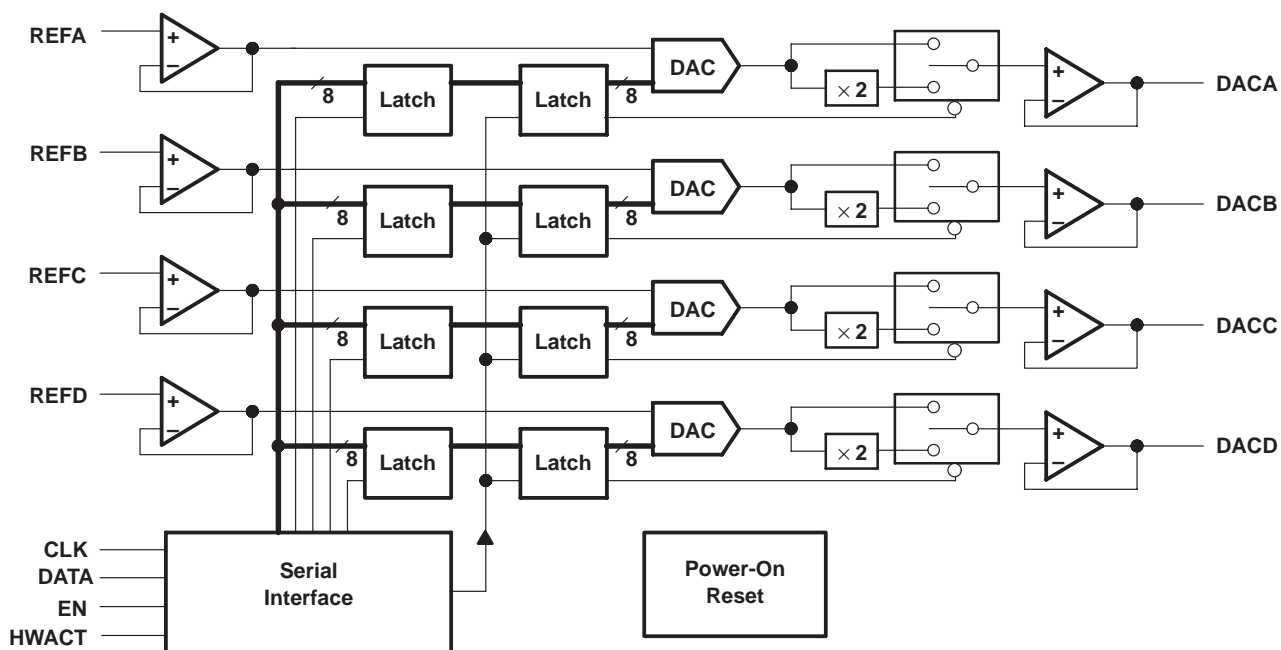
REFA
+
–
8
Latch
Latch
8
DAC
$\times 2$
+
–
DACA

REFB
+
–
8
Latch
Latch
8
DAC
$\times 2$
+
–
DACB

REFC
+
–
8
Latch
Latch
8
DAC
$\times 2$
+
–
DACC

REFD
+
–
8
Latch
Latch
8
DAC
$\times 2$
+
–
DACD

CLK
DATA
EN
HWACT
Serial Interface
Power-On Reset